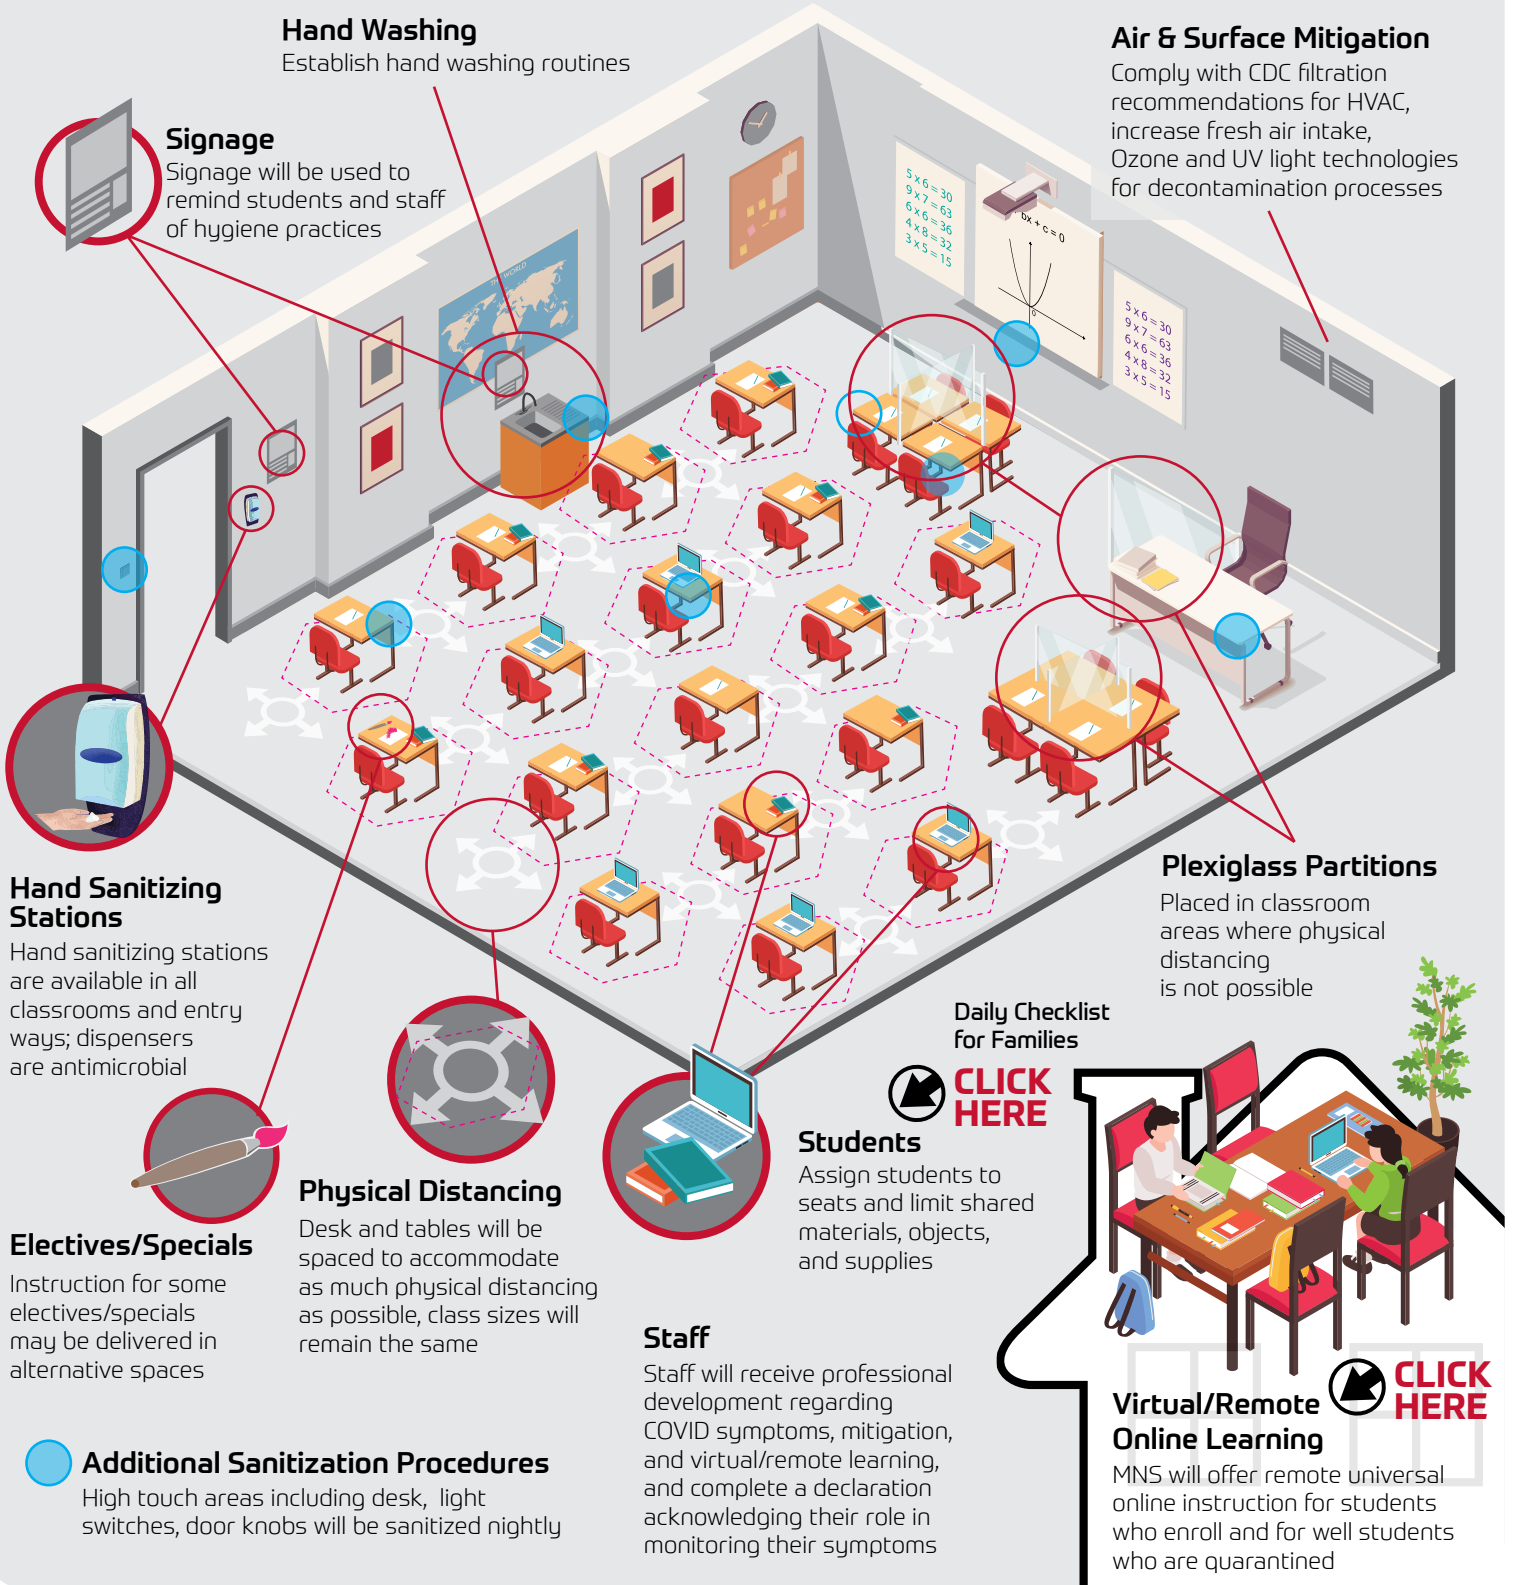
Hand Washing
Establish hand washing routines

Air & Surface Mitigation
Comply with CDC filtration recommendations for HVAC, increase fresh air intake, Ozone and UV light technologies for decontamination processes

Signage
Signage will be used to remind students and staff of hygiene practices

$5\times6=30$
$9\times7=63$
$6\times6=36$
$4\times8=32$
$3\times5=15$

$bx+c=0$

$5\times6=30$
$9\times7=63$
$6\times6=36$
$4\times8=32$
$3\times5=15$

Hand Sanitizing Stations
Hand sanitizing stations are available in all classrooms and entry ways; dispensers are antimicrobial

Plexiglass Partitions
Placed in classroom areas where physical distancing is not possible

Daily Checklist for Families
CLICK HERE

Students
Assign students to seats and limit shared materials, objects, and supplies

Physical Distancing
Desk and tables will be spaced to accommodate as much physical distancing as possible, class sizes will remain the same

Electives/Specials
Instruction for some electives/specials may be delivered in alternative spaces

Staff
Staff will receive professional development regarding COVID symptoms, mitigation, and virtual/remote learning, and complete a declaration acknowledging their role in monitoring their symptoms

Virtual/Remote Online Learning
CLICK HERE
MNS will offer remote universal online instruction for students who enroll and for well students who are quarantined

Additional Sanitization Procedures
High touch areas including desk, light switches, door knobs will be sanitized nightly